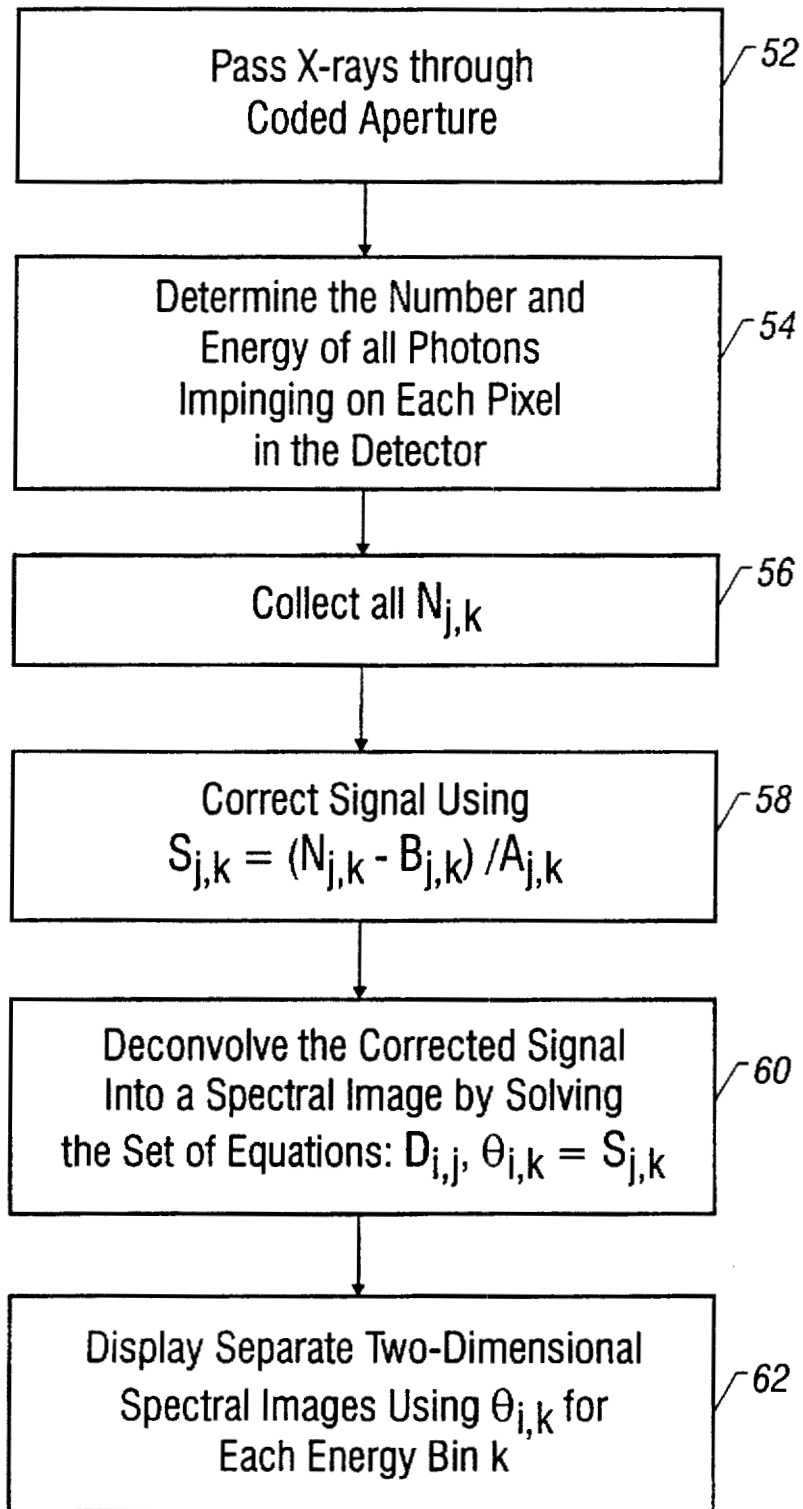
Pass X-rays through Coded Aperture

52

Determine the Number and Energy of all Photons Impinging on Each Pixel in the Detector

54

Collect all $N_{j,k}$

56

Correct Signal Using $S_{j,k} = (N_{j,k} - B_{j,k}) / A_{j,k}$

58

Deconvolve the Corrected Signal Into a Spectral Image by Solving the Set of Equations: $D_{i,j}, \theta_{i,k} = S_{j,k}$

60

Display Separate Two-Dimensional Spectral Images Using $\theta_{i,k}$ for Each Energy Bin k

62